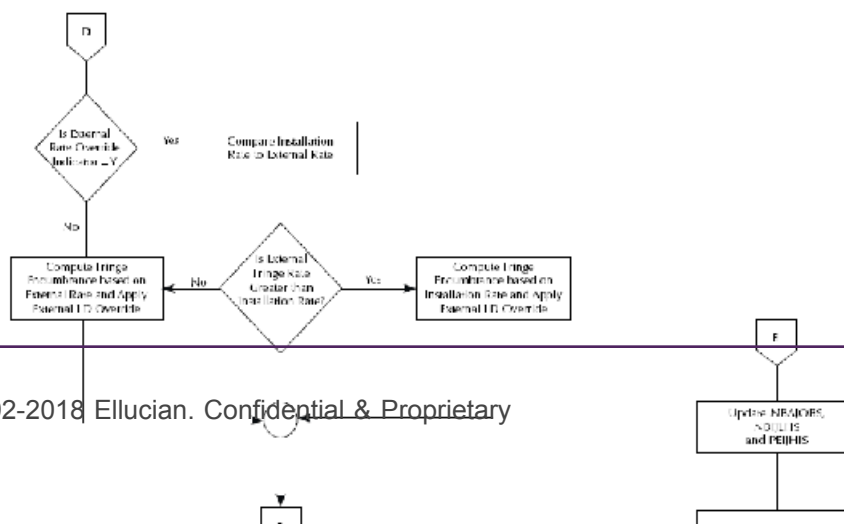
D

Is External Rate Override Indicator = Y

Yes

Compare Installation Rate to External Rate

No

Compute Fringe Encumbrance based on External Rate and Apply External LD Override

No

Is External Fringe Rate Greater than Installation Rate?

Yes

Compute Fringe Encumbrance based on Installation Rate and Apply External LD Override

E

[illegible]2-2018 Ellucian. Confidential & Proprietary

Update NBAJOBS, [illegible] and PEHIS